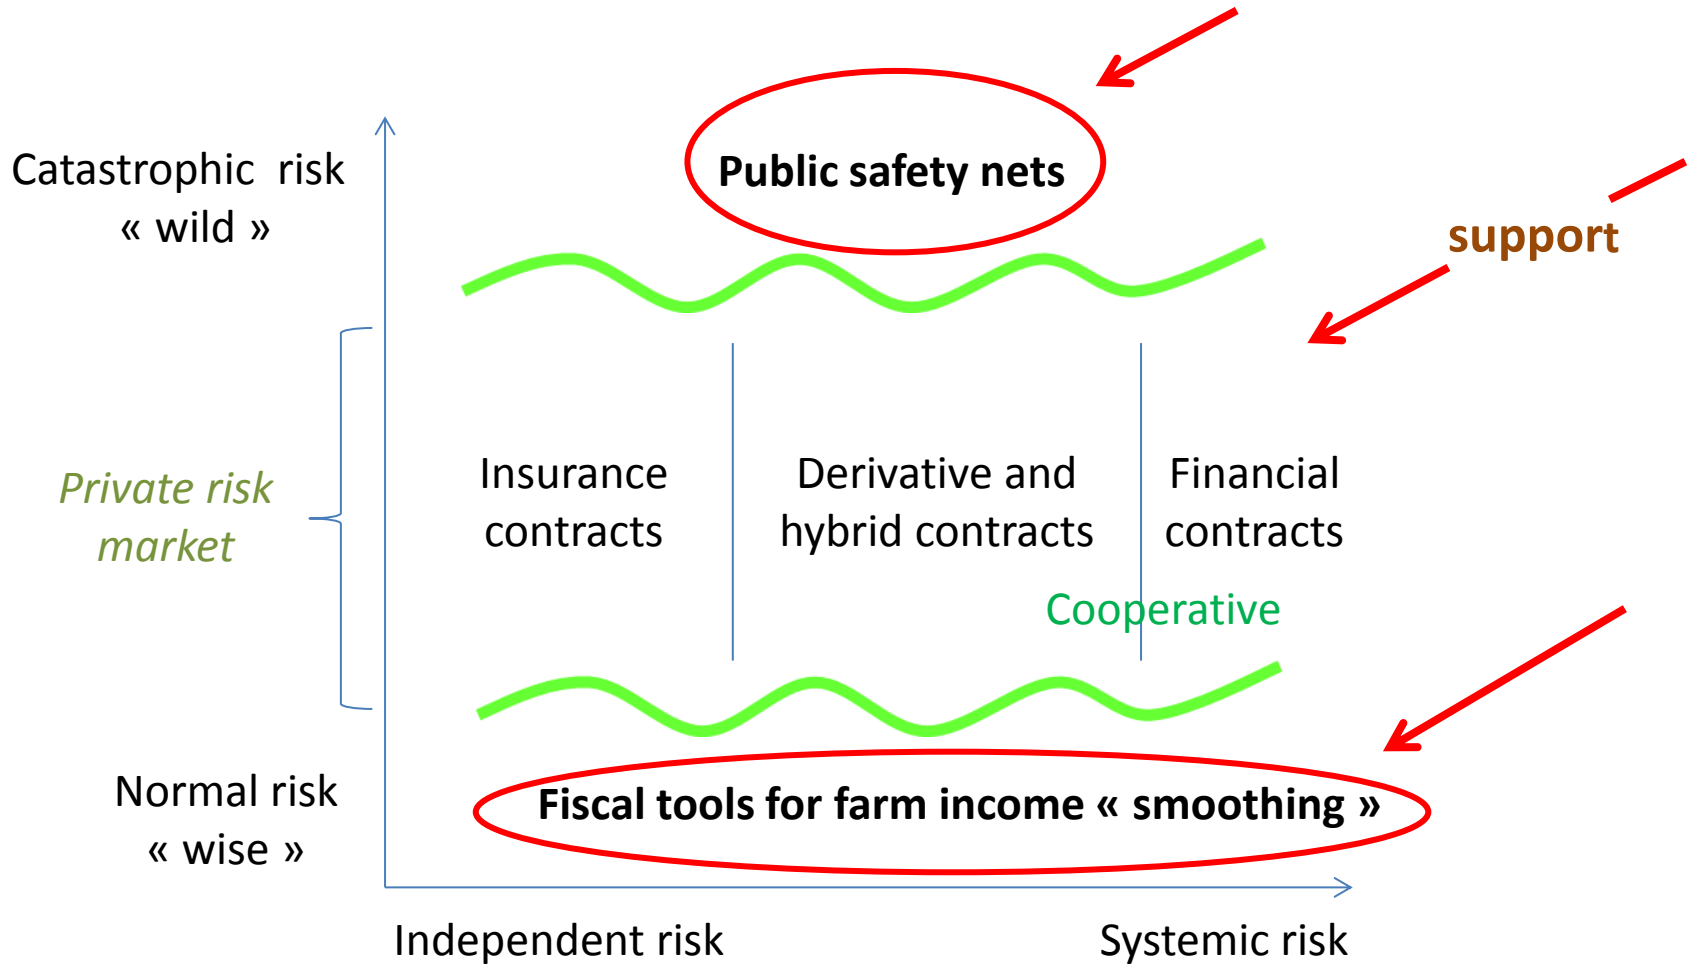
Catastrophic risk
« wild »

Public safety nets

support

Private risk market

Insurance contracts

Derivative and hybrid contracts

Financial contracts

Cooperative

Normal risk
« wise »

Fiscal tools for farm income « smoothing »

Independent risk

Systemic risk